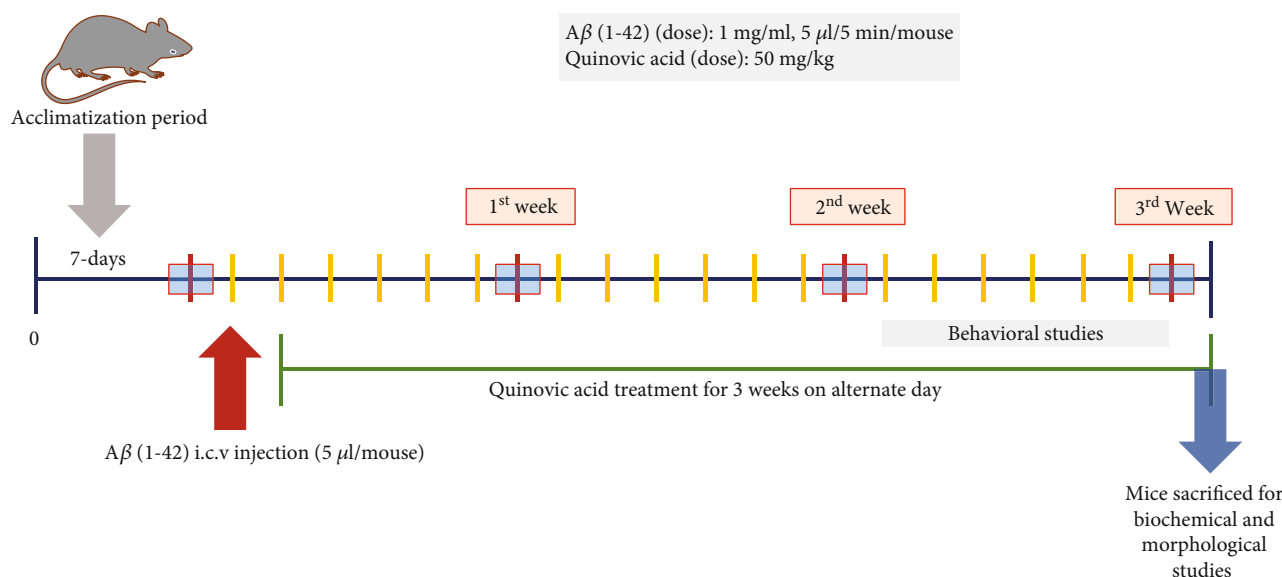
A$\beta$ (1-42) (dose): 1 mg/ml, 5 $\mu$l/5 min/mouse
Quinovic acid (dose): 50 mg/kg

Acclimatization period

7-days

$1^{st}$ week

$2^{nd}$ week

$3^{rd}$ Week

0

Behavioral studies

Quinovic acid treatment for 3 weeks on alternate day

A$\beta$ (1-42) i.c.v injection (5 $\mu$l/mouse)

Mice sacrificed for biochemical and morphological studies